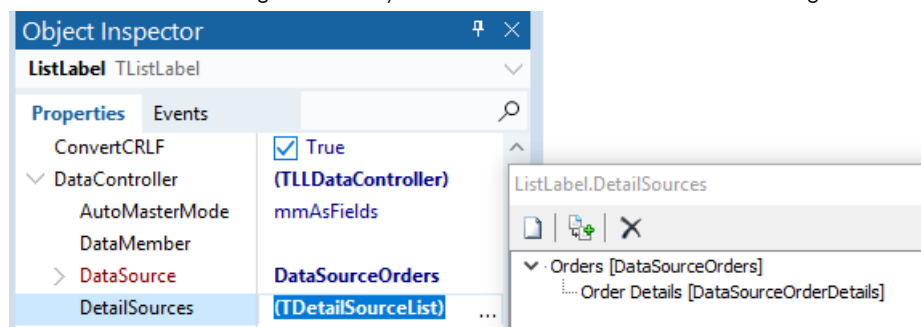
Object Inspector

ListLabel TListLabel

Properties Events

| | |
|---|---|
| ConvertCRLF | True |
| DataController | (TLLDataController) |
| AutoMasterMode | mmAsFields |
| DataMember | |
| DataSource | DataSourceOrders |
| DetailSources | (TDetailSourceList) ... |

ListLabel.DetailSources

Orders [DataSourceOrders]
Order Details [DataSourceOrderDetails]